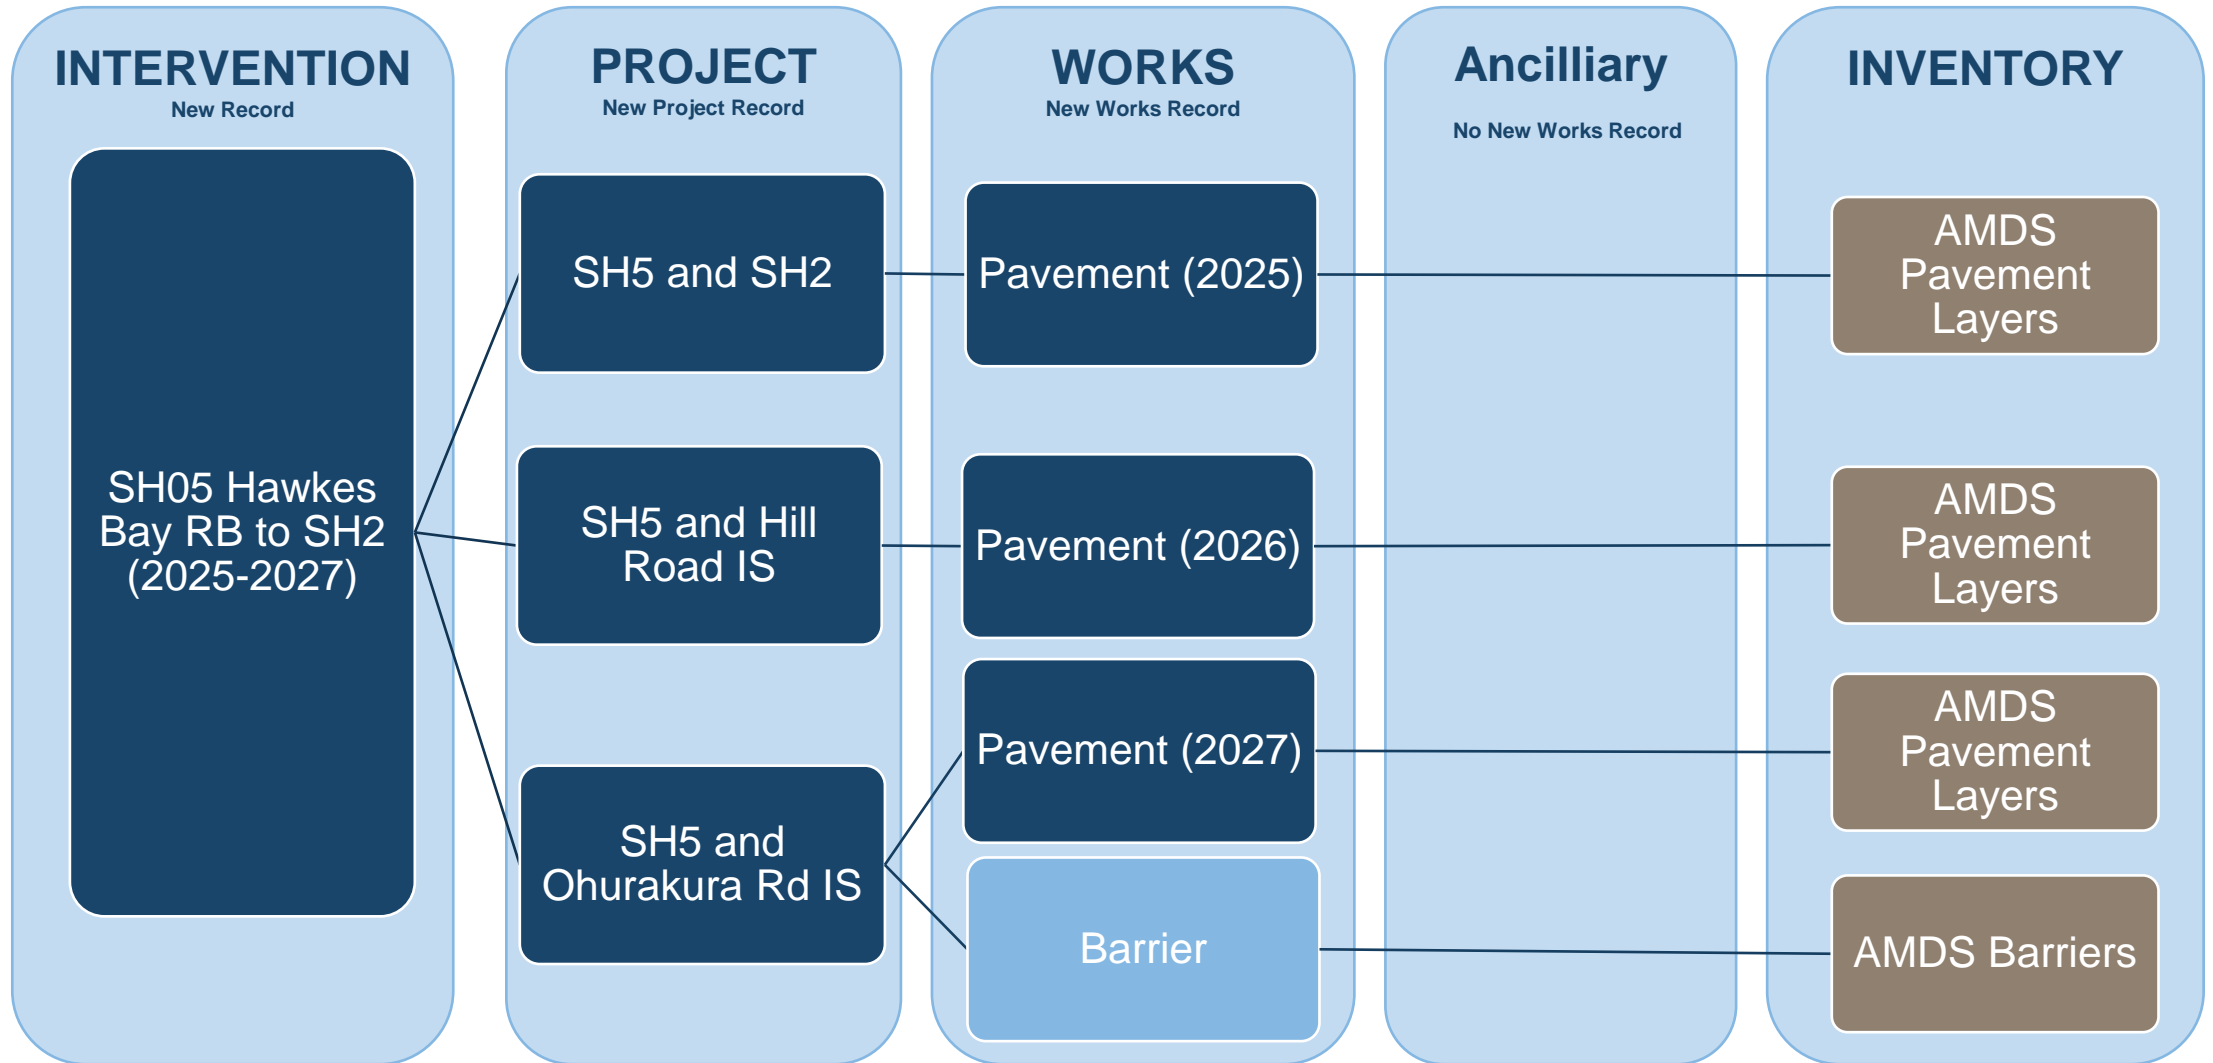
INTERVENTION
New Record

SH05 Hawkes Bay RB to SH2 (2025-2027)

PROJECT
New Project Record

SH5 and SH2

SH5 and Hill Road IS

SH5 and Ohurakura Rd IS

WORKS
New Works Record

Pavement (2025)

Pavement (2026)

Pavement (2027)

Barrier

Ancilliary

No New Works Record

INVENTORY

AMDS Pavement Layers

AMDS Pavement Layers

AMDS Pavement Layers

AMDS Barriers